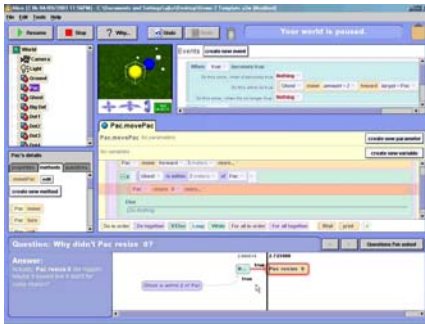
Alice (2.0 04/05/2001 11:56PM) - C:\Documents and Settings\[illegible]\Desktop\Alice 2 Template.a2w (Modified)

File Edit Tools Help

Resume Stop ? Why... Undo Redo

Your world is paused.

World
Camera
Light
Ground
Pac
Ghost
Big Dot
Dot1
Dot2
Dot3

Events create new event

When true becomes true
Do Nothing
Ghost move upward 2 toward target Pac
Nothing

Pac's details
properties methods functions
movePac edit
create new method

Pac.movePac
Pac.movePac No parameters
create new parameter
No variables
create new variable

Pac move forward 0 meters more...
If Ghost is within 0 meters of Pac
Pac resize 0 more...
Else
(Do Nothing)

Do in order Do together If/Else Loop While For all in order For all together Wait print

Question: Why didn't Pac resize 0?

Answer:
Actually, Pac resize 0 did happen, maybe it happened but it didn't do what you expected?

Ghost is within 2 of Pac

Questions Pac asked

Pac resize 0